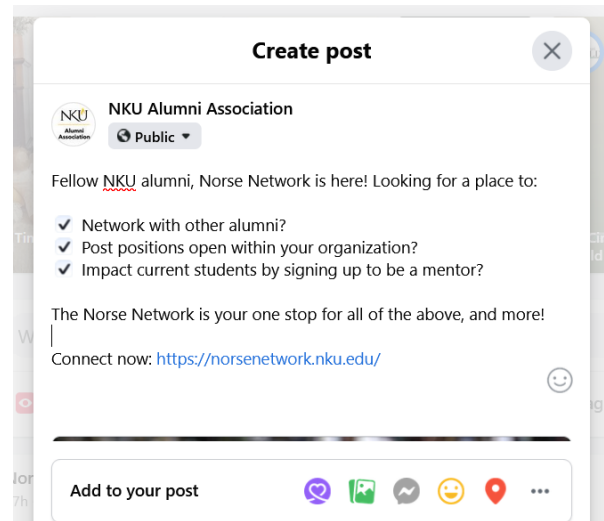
Create post

NKU Alumni Association

NKU Alumni Association

Public

Fellow NKU alumni, Norse Network is here! Looking for a place to:

✓ Network with other alumni?
✓ Post positions open within your organization?
✓ Impact current students by signing up to be a mentor?

The Norse Network is your one stop for all of the above, and more!

Connect now: https://norsenetwork.nku.edu/

Add to your post